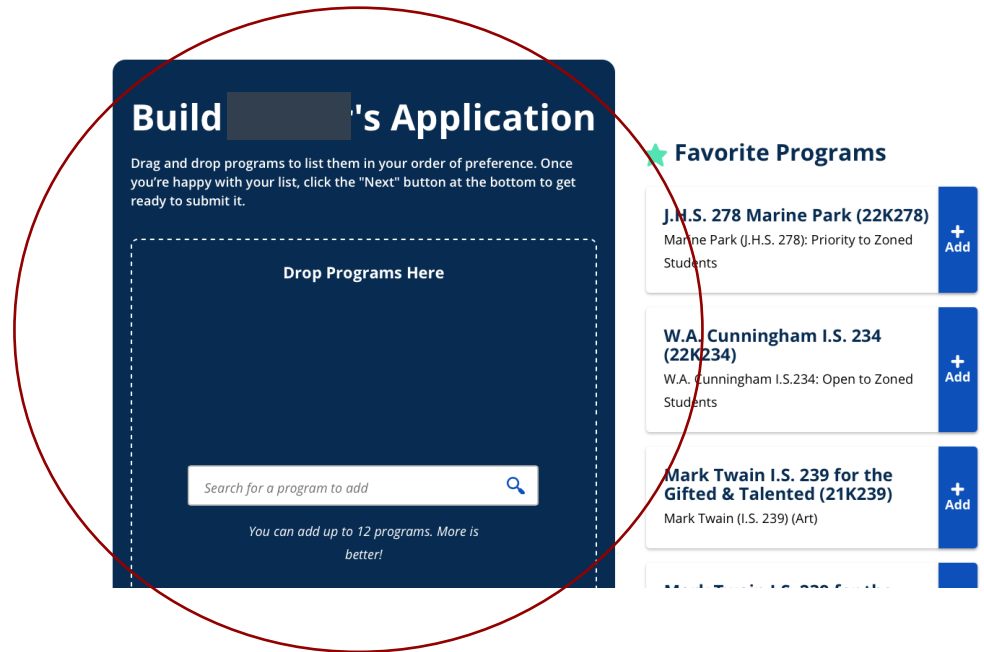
Build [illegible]'s Application

Drag and drop programs to list them in your order of preference. Once you're happy with your list, click the "Next" button at the bottom to get ready to submit it.

Drop Programs Here

Search for a program to add

You can add up to 12 programs. More is better!

Favorite Programs

J.H.S. 278 Marine Park (22K278)
Marine Park (J.H.S. 278): Priority to Zoned Students
+ Add

W.A. Cunningham I.S. 234 (22K234)
W.A. Cunningham I.S.234: Open to Zoned Students
+ Add

Mark Twain I.S. 239 for the Gifted & Talented (21K239)
Mark Twain (I.S. 239) (Art)
+ Add

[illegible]